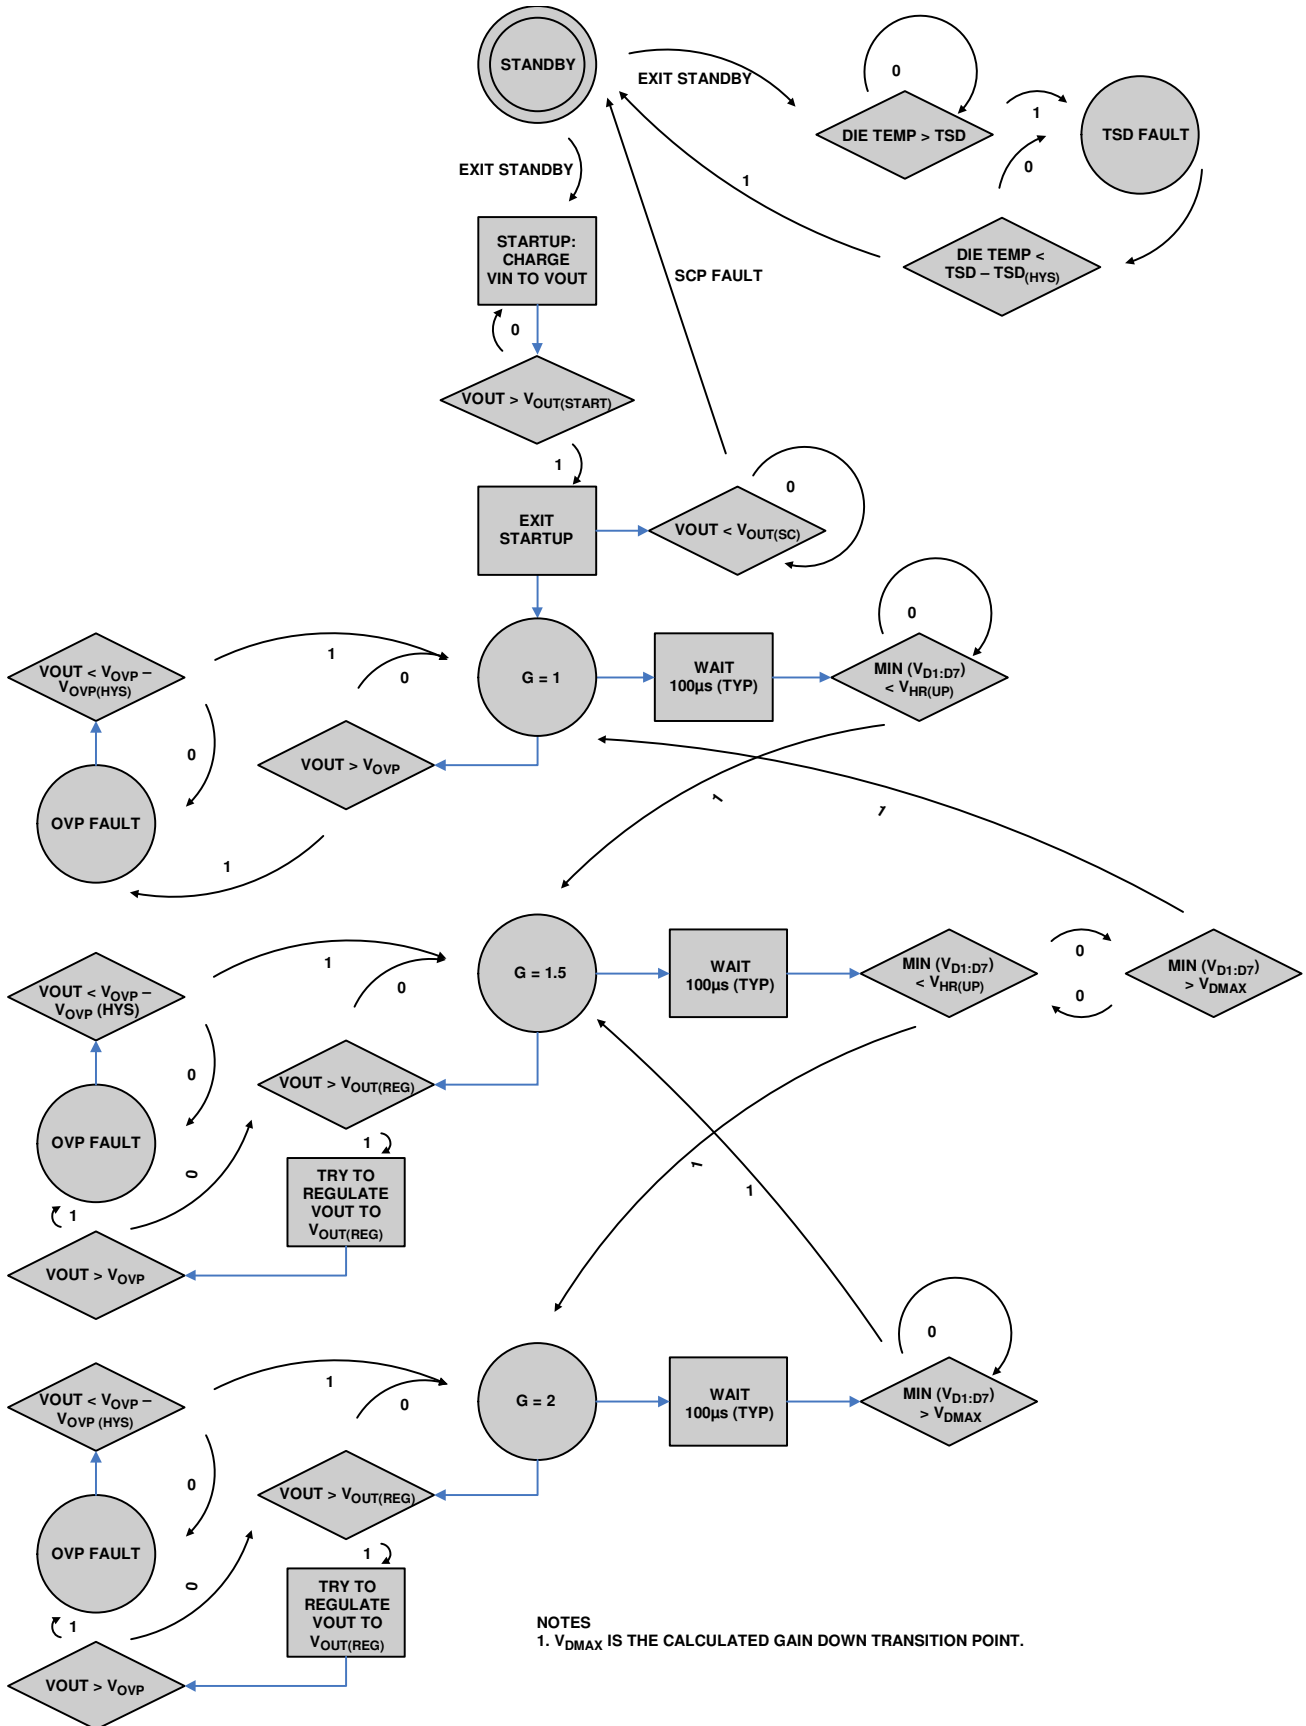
STANDBY

EXIT STANDBY

0

DIE TEMP > TSD

1

TSD FAULT

0

1

DIE TEMP < TSD – TSD$_{(HYS)}$

EXIT STANDBY

STARTUP: CHARGE VIN TO VOUT

SCP FAULT

0

VOUT > V$_{OUT(START)}$

1

EXIT STARTUP

VOUT < V$_{OUT(SC)}$

0

0

VOUT < V$_{OVP}$ – V$_{OVP(HYS)}$

1

0

G = 1

WAIT 100µs (TYP)

MIN (V$_{D1:D7}$) < V$_{HR(UP)}$

0

VOUT > V$_{OVP}$

OVP FAULT

1

1

1

VOUT < V$_{OVP}$ – V$_{OVP}$ (HYS)

1

0

G = 1.5

WAIT 100µs (TYP)

MIN (V$_{D1:D7}$) < V$_{HR(UP)}$

0

0

MIN (V$_{D1:D7}$) > V$_{DMAX}$

0

VOUT > V$_{OUT(REG)}$

OVP FAULT

1

TRY TO REGULATE VOUT TO V$_{OUT(REG)}$

0

1

1

1

VOUT > V$_{OVP}$

VOUT < V$_{OVP}$ – V$_{OVP}$ (HYS)

1

0

G = 2

WAIT 100µs (TYP)

0

MIN (V$_{D1:D7}$) > V$_{DMAX}$

0

VOUT > V$_{OUT(REG)}$

OVP FAULT

1

TRY TO REGULATE VOUT TO V$_{OUT(REG)}$

0

1

VOUT > V$_{OVP}$

NOTES
1. V$_{DMAX}$ IS THE CALCULATED GAIN DOWN TRANSITION POINT.